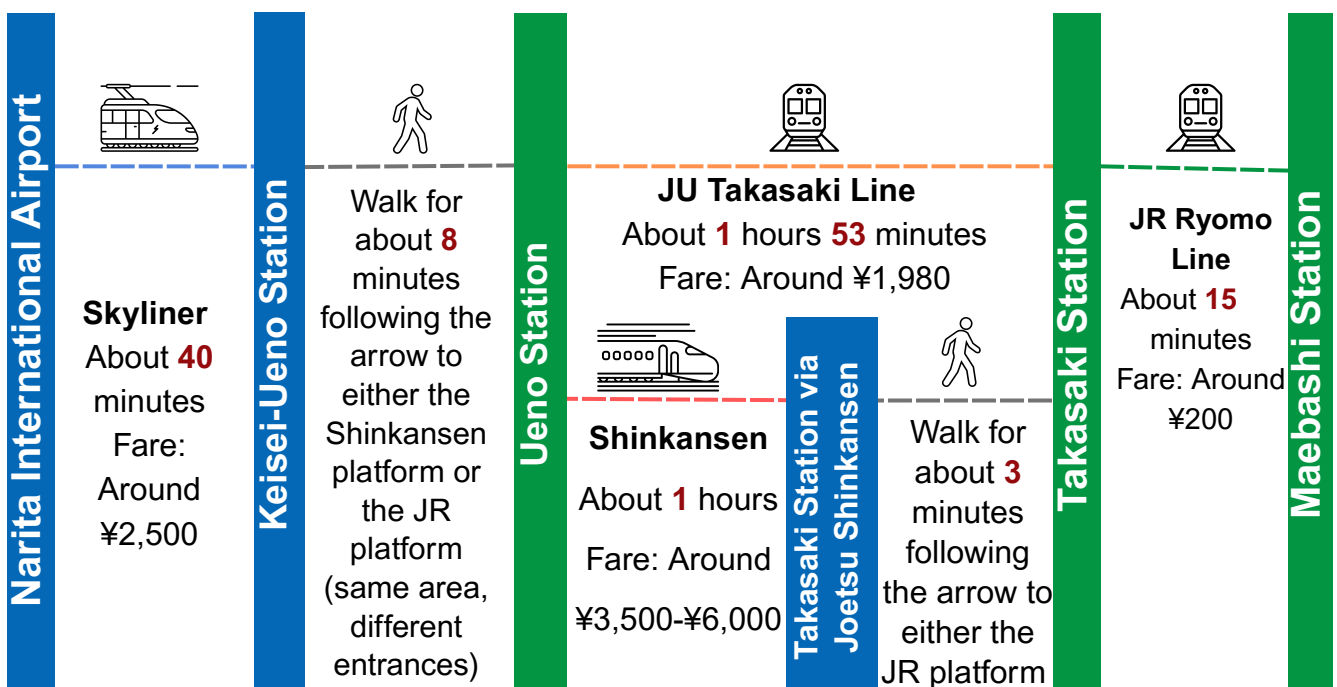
Narita International Airport

Skyliner
About 40 minutes
Fare: Around ¥2,500

Keisei-Ueno Station

Walk for about 8 minutes following the arrow to either the Shinkansen platform or the JR platform (same area, different entrances)

Ueno Station

JU Takasaki Line
About 1 hours 53 minutes
Fare: Around ¥1,980

Shinkansen
About 1 hours
Fare: Around
¥3,500-¥6,000

Takasaki Station via Joetsu Shinkansen

Walk for about 3 minutes following the arrow to either the JR platform

Takasaki Station

JR Ryomo Line
About 15 minutes
Fare: Around ¥200

Maebashi Station